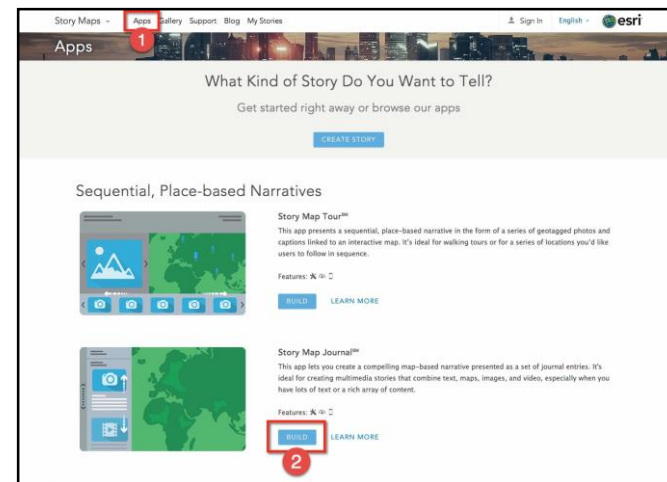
Story Maps Apps Gallery Support Blog My Stories Sign In English esri

Apps

1

What Kind of Story Do You Want to Tell?

Get started right away or browse our apps

CREATE STORY

Sequential, Place-based Narratives

Story Map Tour℠

This app presents a sequential, place-based narrative in the form of a series of geotagged photos and captions linked to an interactive map. It's ideal for walking tours or for a series of locations you'd like users to follow in sequence.

Features:

BUILD LEARN MORE

Story Map Journal℠

This app lets you create a compelling map-based narrative presented as a set of journal entries. It's ideal for creating multimedia stories that combine text, maps, images, and video, especially when you have lots of text or a rich array of content.

Features:

BUILD LEARN MORE

2